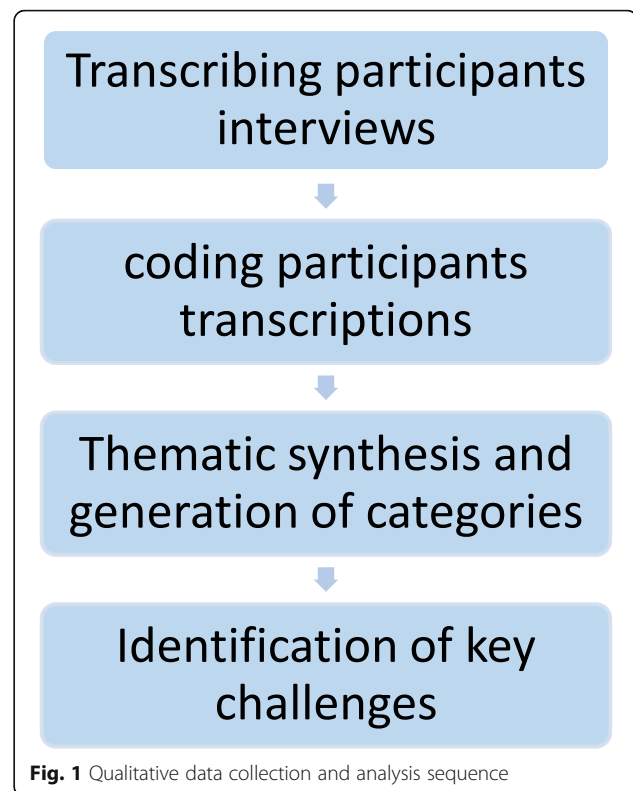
Transcribing participants interviews

coding participants transcriptions

Thematic synthesis and generation of categories

Identification of key challenges

**Fig. 1** Qualitative data collection and analysis sequence